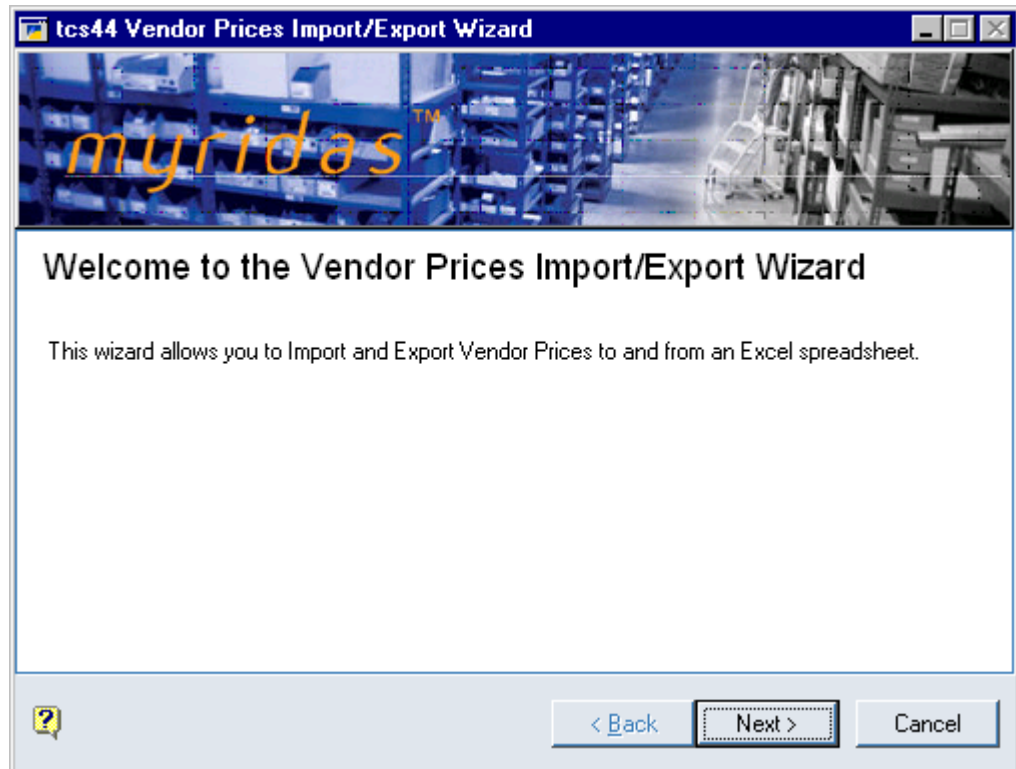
tcs44 Vendor Prices Import/Export Wizard

myridas™

Welcome to the Vendor Prices Import/Export Wizard

This wizard allows you to Import and Export Vendor Prices to and from an Excel spreadsheet.

< Back
Next >
Cancel